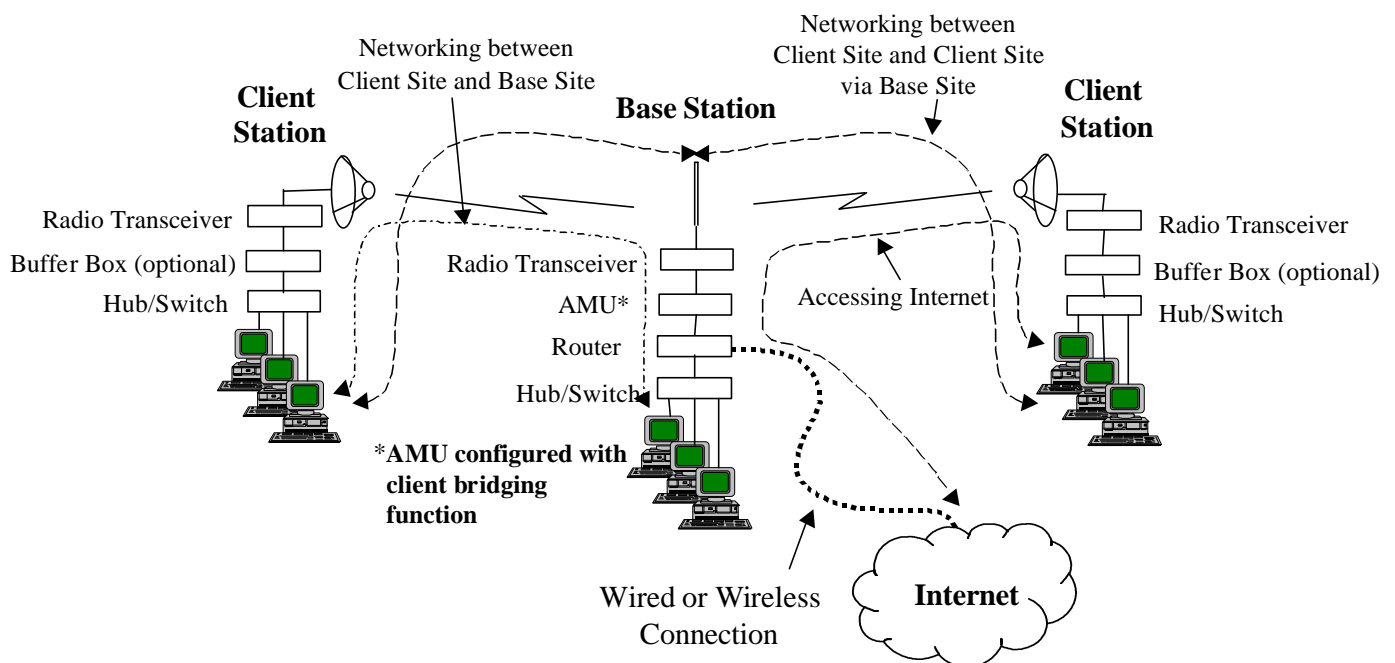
Networking between Client Site and Base Site

Networking between Client Site and Client Site via Base Site

Client Station

Base Station

Client Station

Radio Transceiver

Buffer Box (optional)

Hub/Switch

Radio Transceiver

AMU*

Router

Hub/Switch

Radio Transceiver

Buffer Box (optional)

Hub/Switch

Accessing Internet

*AMU configured with client bridging function

Wired or Wireless Connection

Internet